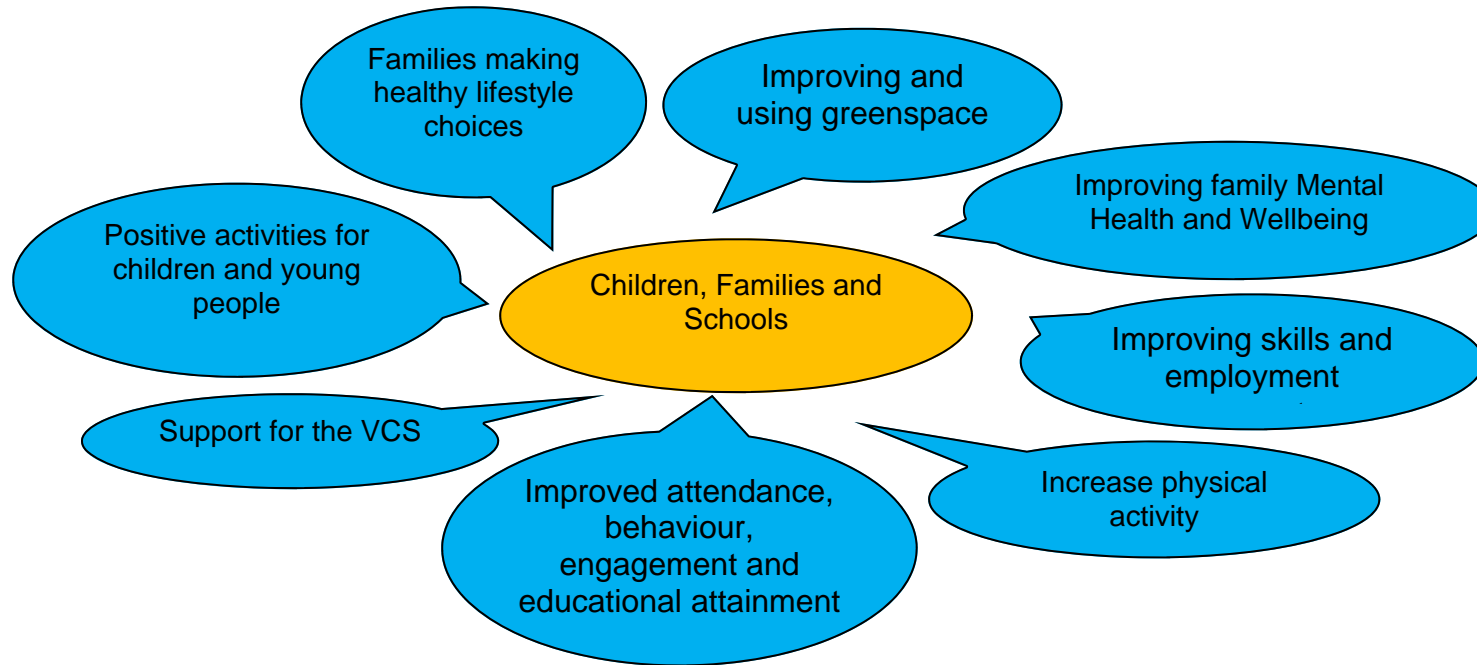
Families making healthy lifestyle choices

Improving and using greenspace

Improving family Mental Health and Wellbeing

Positive activities for children and young people

Children, Families and Schools

Improving skills and employment

Support for the VCS

Increase physical activity

Improved attendance, behaviour, engagement and educational attainment